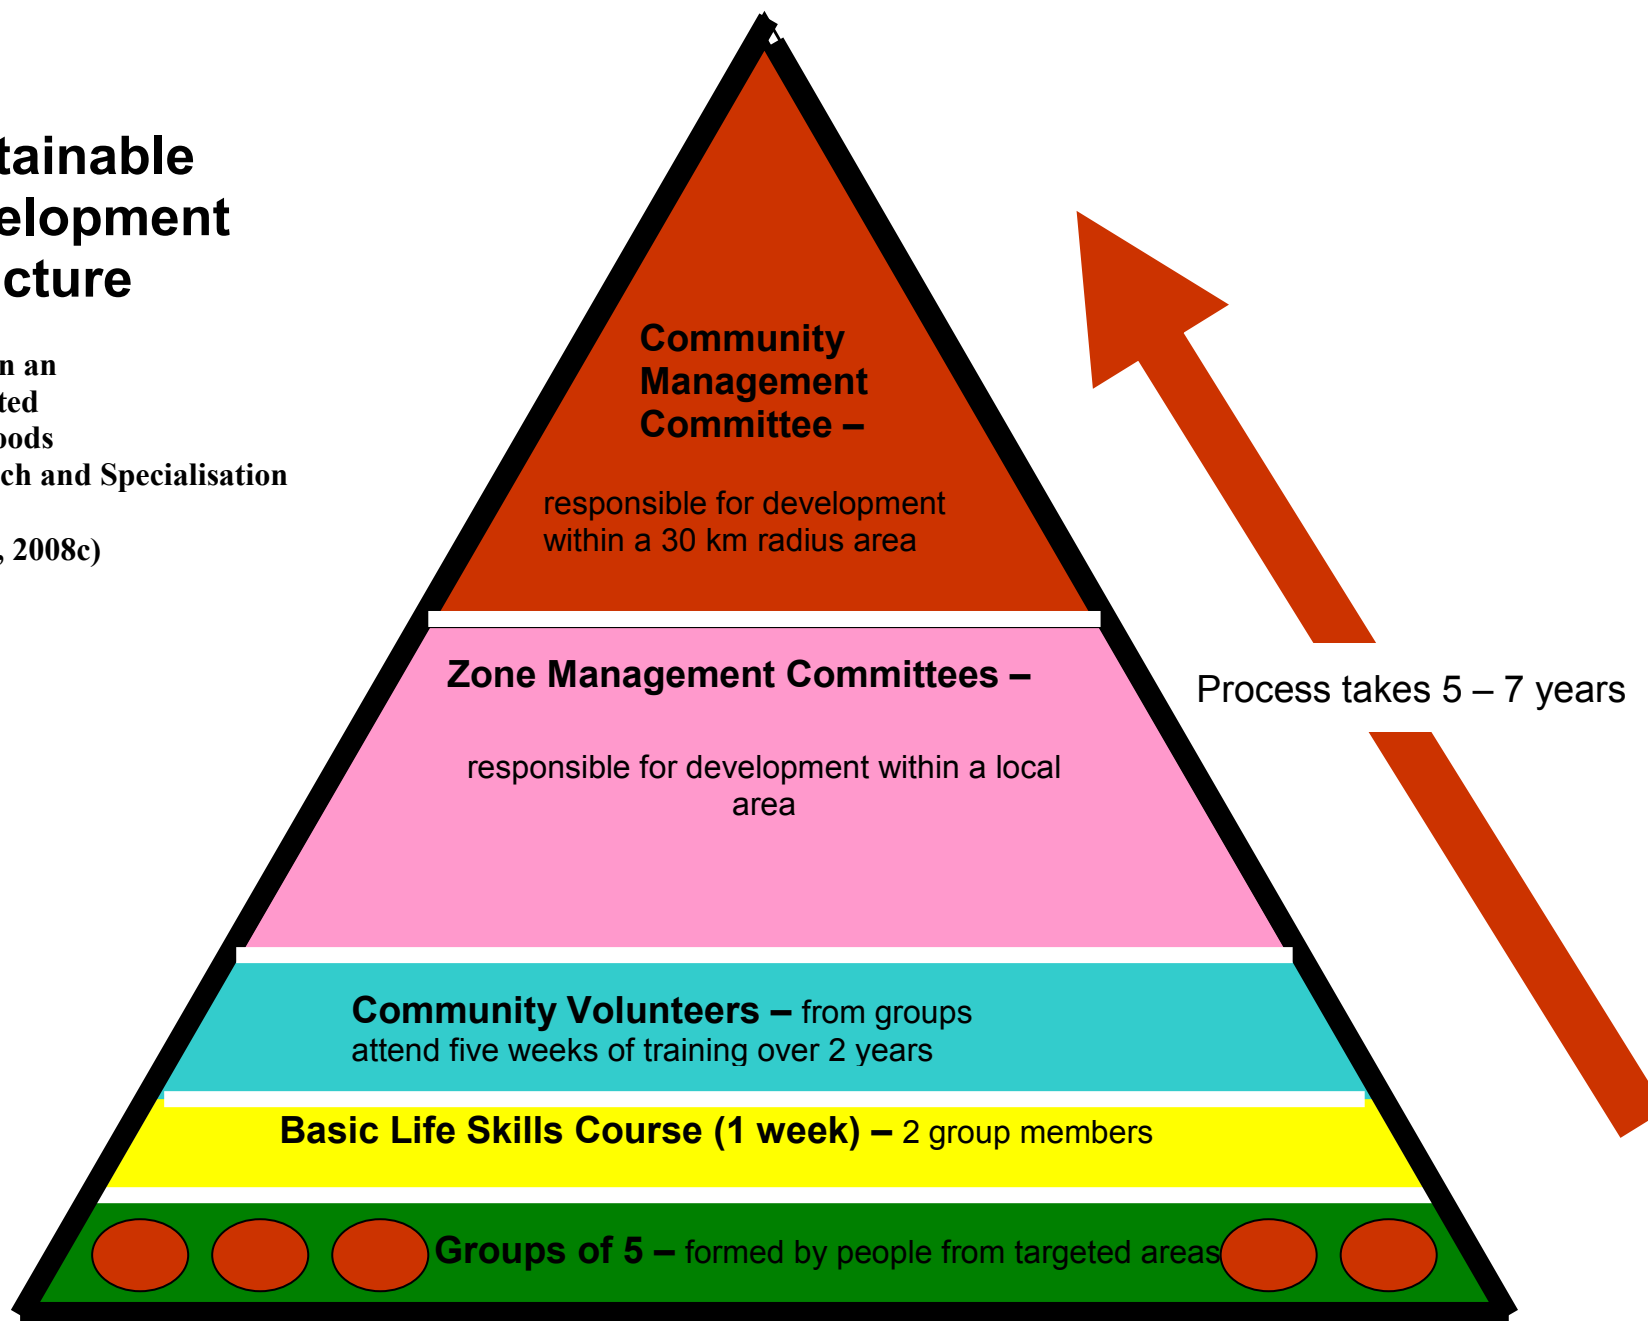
tainable
elopment
cture

n an
ted
oods
ch and Specialisation

, 2008c)

Community Management Committee –

responsible for development within a 30 km radius area

Zone Management Committees –

responsible for development within a local area

Community Volunteers – from groups attend five weeks of training over 2 years

Basic Life Skills Course (1 week) – 2 group members

Groups of 5 – formed by people from targeted areas

Process takes 5 – 7 years